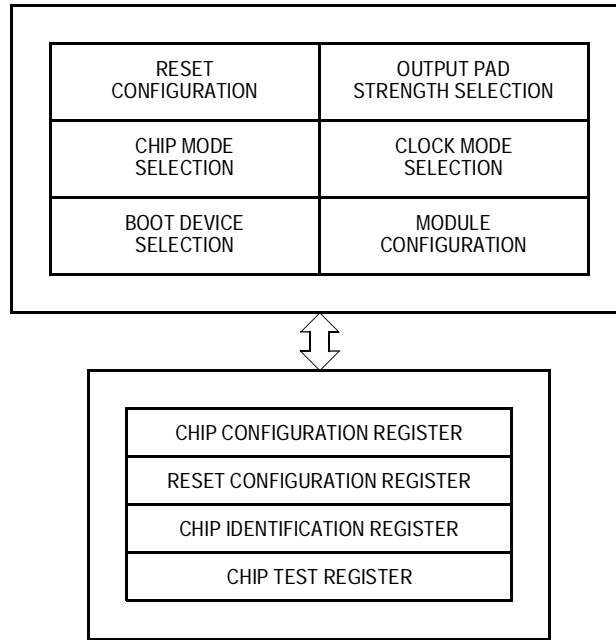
| RESET CONFIGURATION | OUTPUT PAD STRENGTH SELECTION |
|---|---|
| CHIP MODE SELECTION | CLOCK MODE SELECTION |
| BOOT DEVICE SELECTION | MODULE CONFIGURATION |

| CHIP CONFIGURATION REGISTER |
|---|
| RESET CONFIGURATION REGISTER |
| CHIP IDENTIFICATION REGISTER |
| CHIP TEST REGISTER |